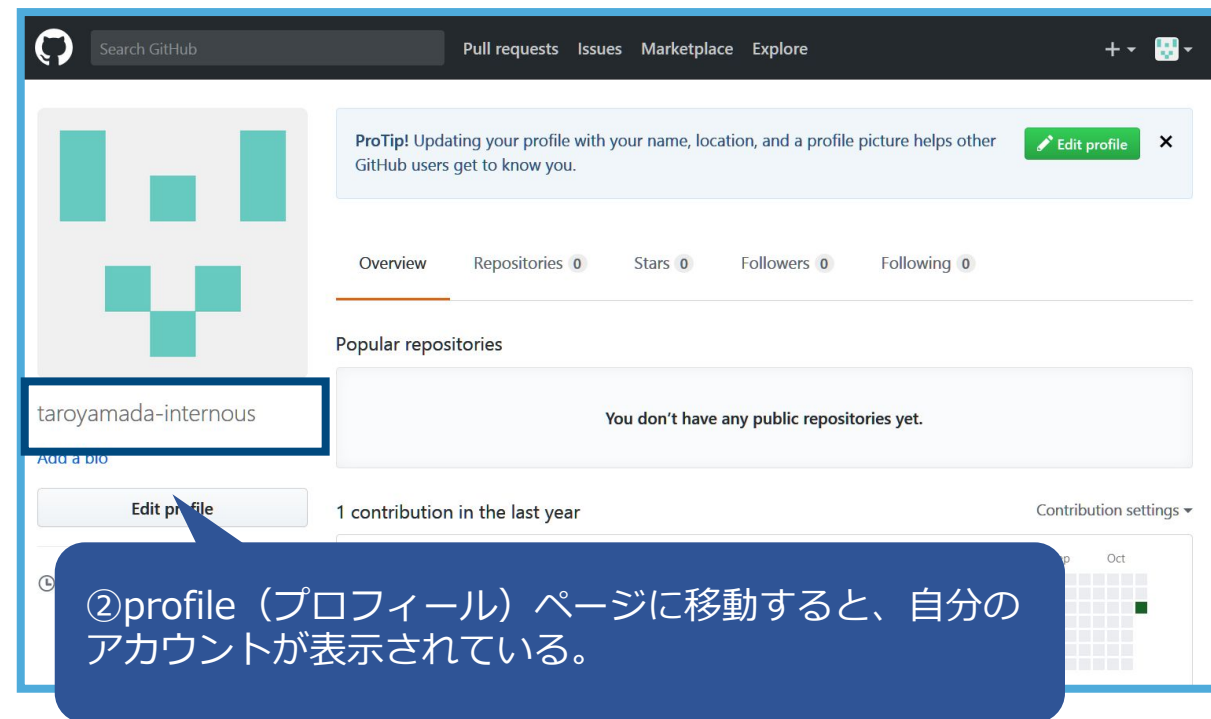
Search GitHub

Pull requests Issues Marketplace Explore

+ ▾

ProTip! Updating your profile with your name, location, and a profile picture helps other GitHub users get to know you.

Edit profile

×

Overview Repositories 0 Stars 0 Followers 0 Following 0

Popular repositories

You don't have any public repositories yet.

taroyamada-internous

Add a bio

Edit profile

1 contribution in the last year

Contribution settings ▾

Oct

②profile（プロフィール）ページに移動すると、自分のアカウントが表示されている。